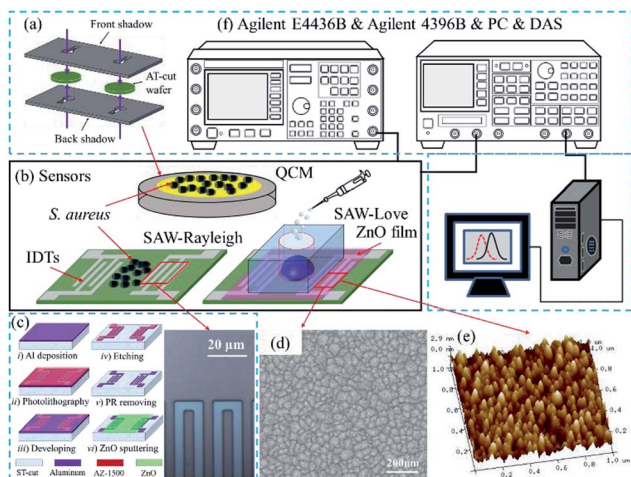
(a)
Front shadow
AT-cut wafer
Back shadow

(f) Agilent E4436B & Agilent 4396B & PC & DAS

(b) Sensors
QCM
S. aureus
SAW-Love
ZnO film
SAW-Rayleigh
IDTs

(c)
i) Al deposition
iv) Etching
ii) Photolithography
v) PR removing
iii) Developing
vi) ZnO sputtering
ST-cut
Aluminum
AZ-1500
ZnO
20 μm

(d)
200 nm

(e)
2.9 nm
0.0 nm
1.0
0.8
0.6
0.4
0.2
1.0
0.8
0.6
0.4
0.2
μm
μm